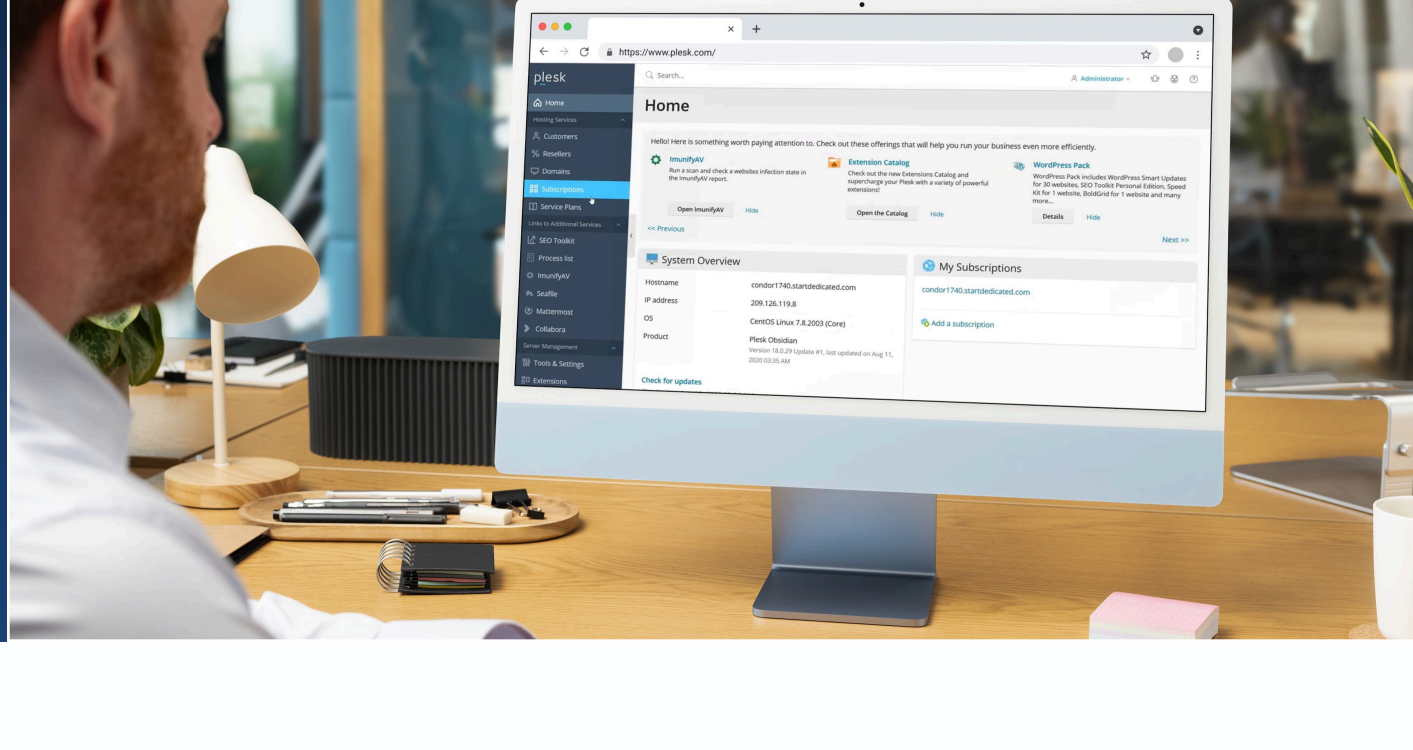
https://www.plesk.com/

plesk

Search...

Administrator

Home
Hosting Services
Customers
Resellers
Domains
Subscriptions
Service Plans
Links to Additional Services
SEO Toolkit
Process list
ImunifyAV
Seafile
Mattermost
Collabora
Server Management
Tools & Settings
Extensions

Home

Hello! Here is something worth paying attention to. Check out these offerings that will help you run your business even more efficiently.

ImunifyAV
Run a scan and check a websites infection state in the ImunifyAV report.
Open ImunifyAV Hide

Extension Catalog
Check out the new Extensions Catalog and supercharge your Plesk with a variety of powerful extensions!
Open the Catalog Hide

WordPress Pack
WordPress Pack includes WordPress Smart Updates for 30 websites, SEO Toolkit Personal Edition, Speed Kit for 1 website, BoldGrid for 1 website and many more...
Details Hide

<< Previous

Next >>

System Overview

| Hostname | condor1740.startdedicated.com |
|---|---|
| IP address | 209.126.119.8 |
| OS | CentOS Linux 7.8.2003 (Core) |
| Product | Plesk Obsidian<br>Version 18.0.29 Update #1, last updated on Aug 11, 2020 03:35 AM |

Check for updates

My Subscriptions

condor1740.startdedicated.com

Add a subscription